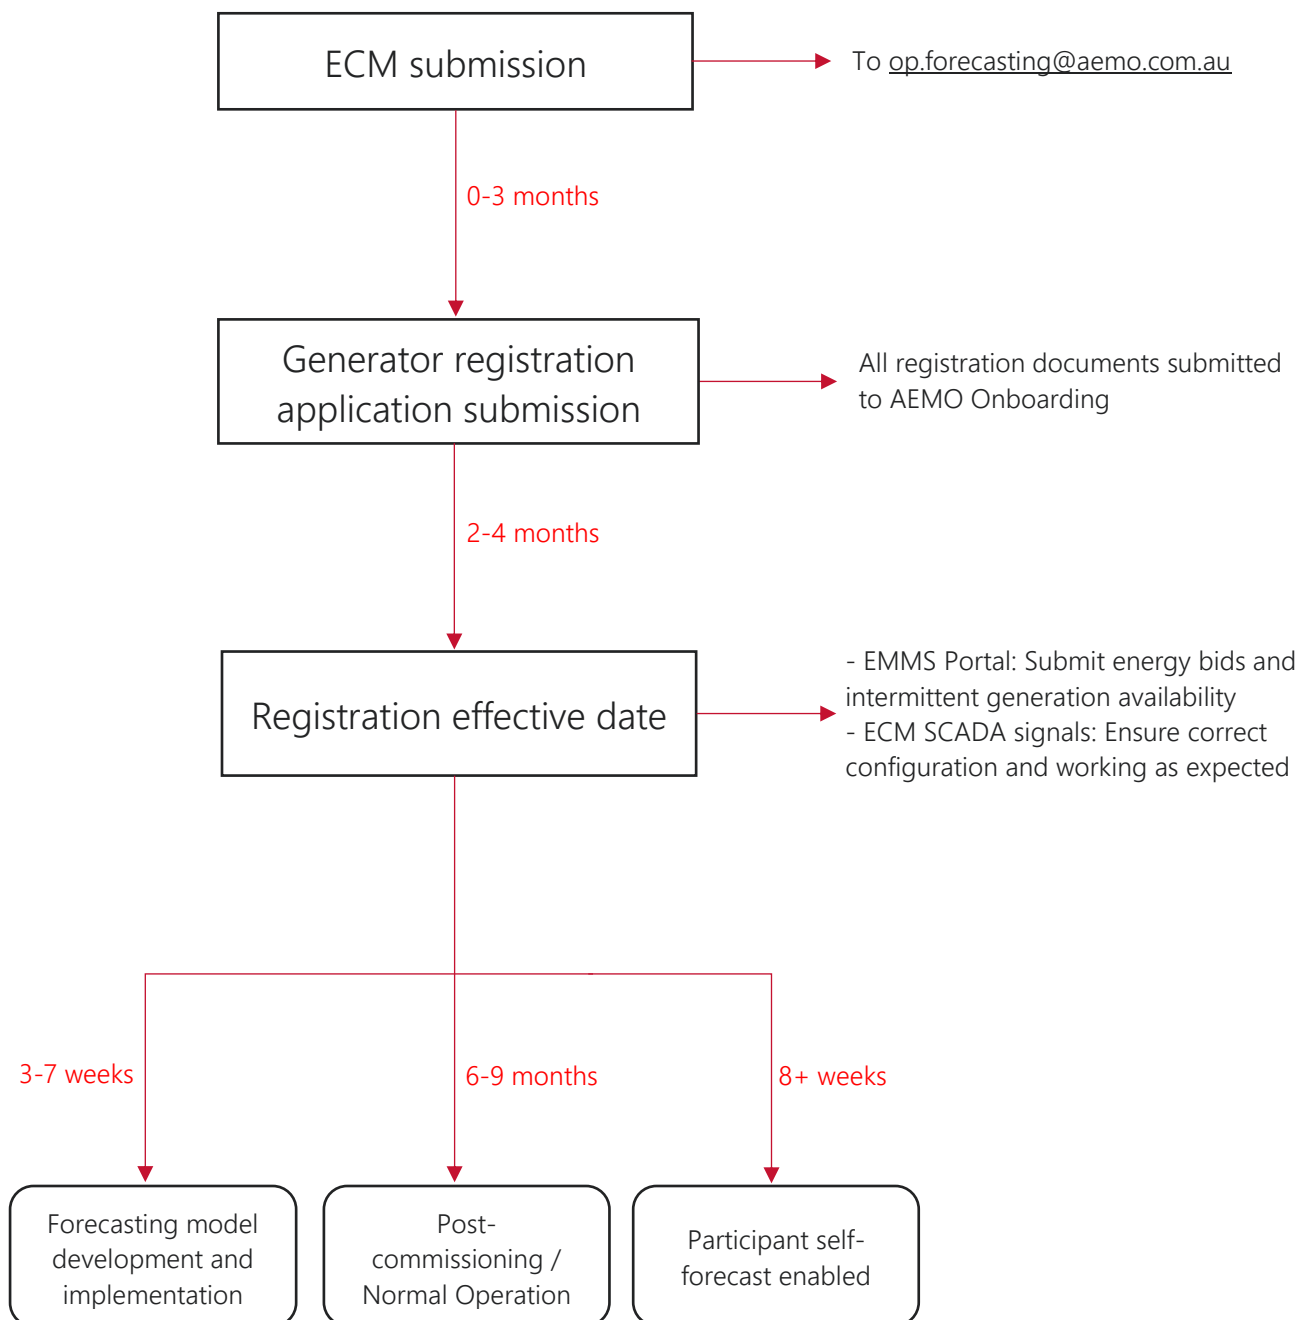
ECM submission

To op.forecasting@aemo.com.au

0-3 months

Generator registration application submission

All registration documents submitted to AEMO Onboarding

2-4 months

Registration effective date

- EMMS Portal: Submit energy bids and intermittent generation availability
- ECM SCADA signals: Ensure correct configuration and working as expected

3-7 weeks

6-9 months

8+ weeks

Forecasting model development and implementation

Post-commissioning / Normal Operation

Participant self-forecast enabled